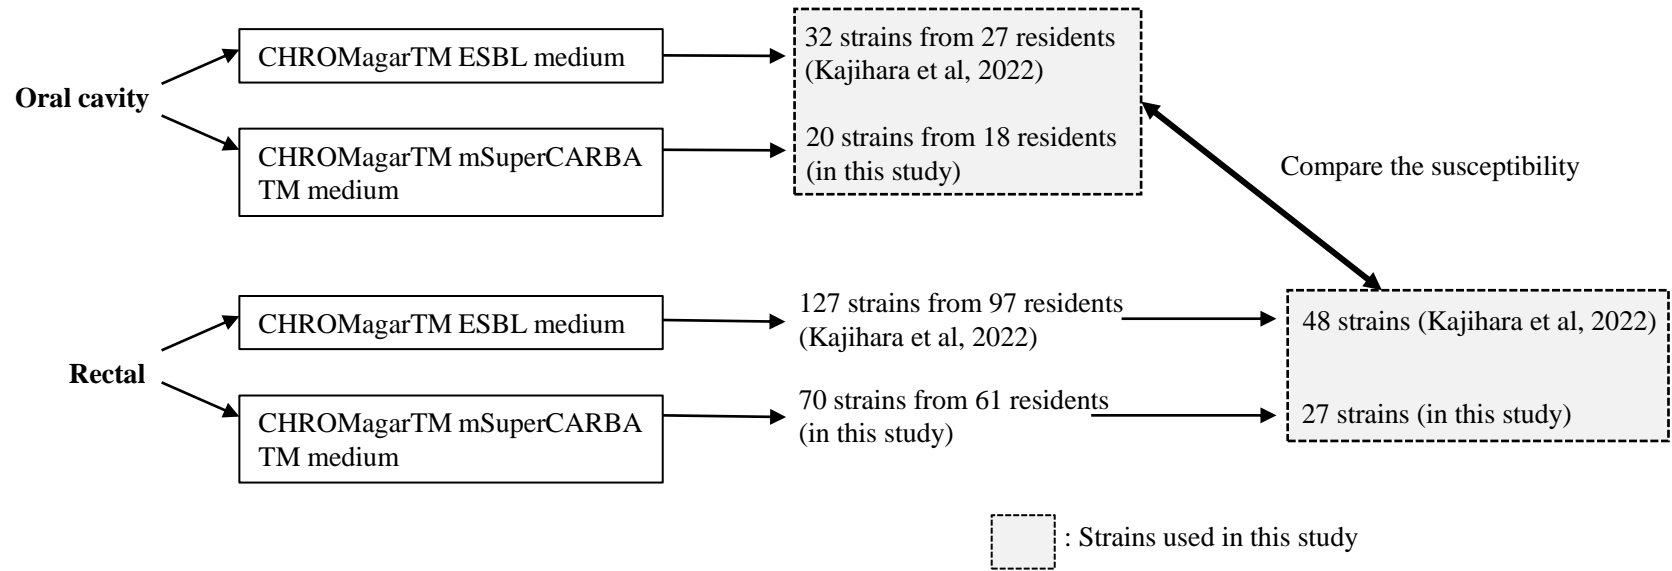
Oral cavity

CHROMagarTM ESBL medium

CHROMagarTM mSuperCARBA TM medium

32 strains from 27 residents (Kajihara et al, 2022)

20 strains from 18 residents (in this study)

Compare the susceptibility

Rectal

CHROMagarTM ESBL medium

CHROMagarTM mSuperCARBA TM medium

127 strains from 97 residents (Kajihara et al, 2022)

70 strains from 61 residents (in this study)

48 strains (Kajihara et al, 2022)

27 strains (in this study)

: Strains used in this study